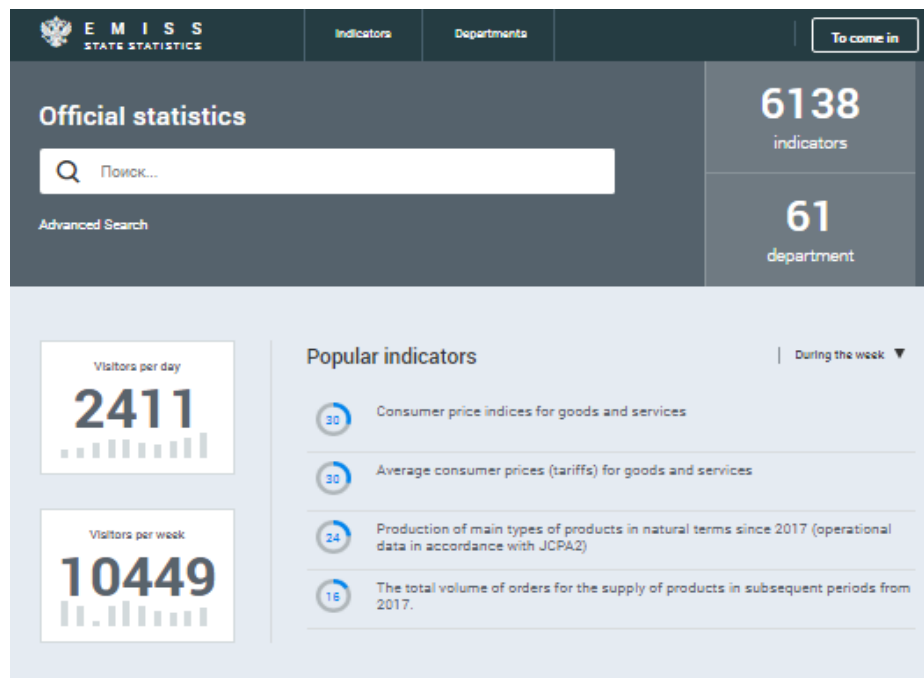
E M I S S
STATE STATISTICS

Indicators

Departments

To come in

Official statistics

Поиск...

Advanced Search

6138
indicators

61
department

Visitors per day
2411

Visitors per week
10449

Popular indicators

During the week ▼

30 Consumer price indices for goods and services

30 Average consumer prices (tariffs) for goods and services

24 Production of main types of products in natural terms since 2017 (operational data in accordance with JCPA2)

16 The total volume of orders for the supply of products in subsequent periods from 2017.